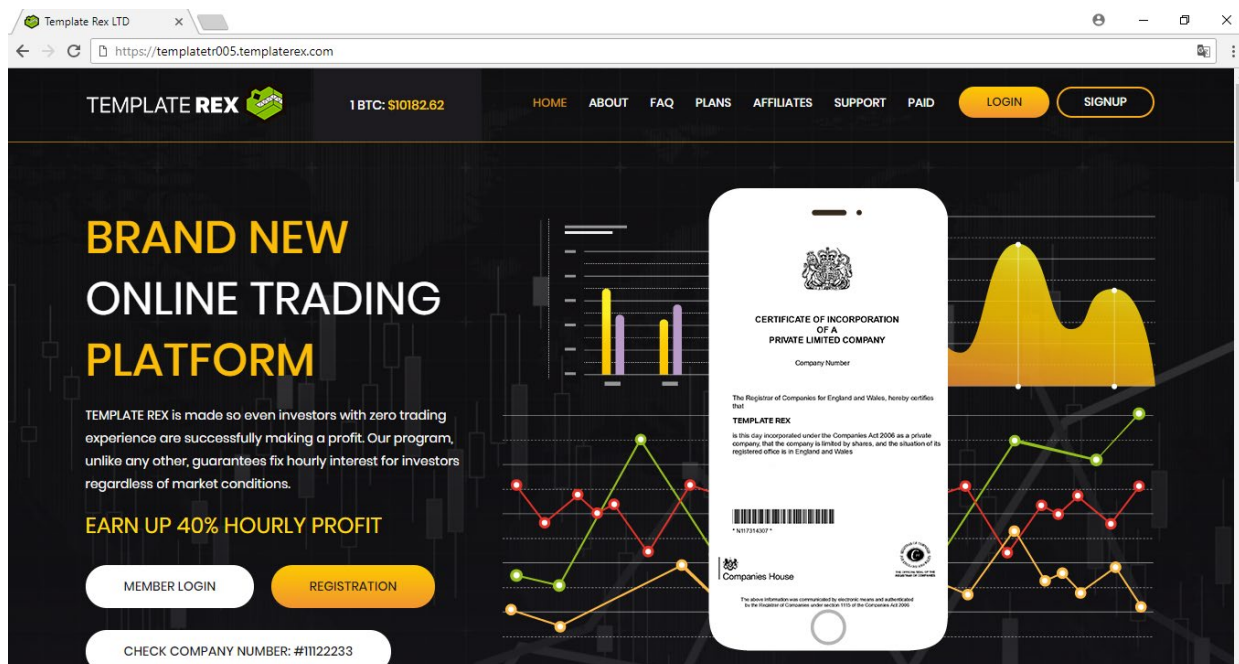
Template Rex LTD

https://templatetr005.templaterex.com

TEMPLATE REX

1 BTC: $10182.62

HOME ABOUT FAQ PLANS AFFILIATES SUPPORT PAID LOGIN SIGNUP

BRAND NEW ONLINE TRADING PLATFORM

TEMPLATE REX is made so even investors with zero trading experience are successfully making a profit. Our program, unlike any other, guarantees fix hourly interest for investors regardless of market conditions.

EARN UP 40% HOURLY PROFIT

MEMBER LOGIN

REGISTRATION

CHECK COMPANY NUMBER: #11122233

CERTIFICATE OF INCORPORATION OF A PRIVATE LIMITED COMPANY

Company Number

The Registrar of Companies for England and Wales, hereby certifies that

TEMPLATE REX

is this day incorporated under the Companies Act 2006 as a private company, that the company is limited by shares, and the situation of its registered office is in England and Wales

* N117314307 *

Companies House

The above information was communicated by electronic means and authenticated by the Registrar of Companies under section 1115 of the Companies Act 2006